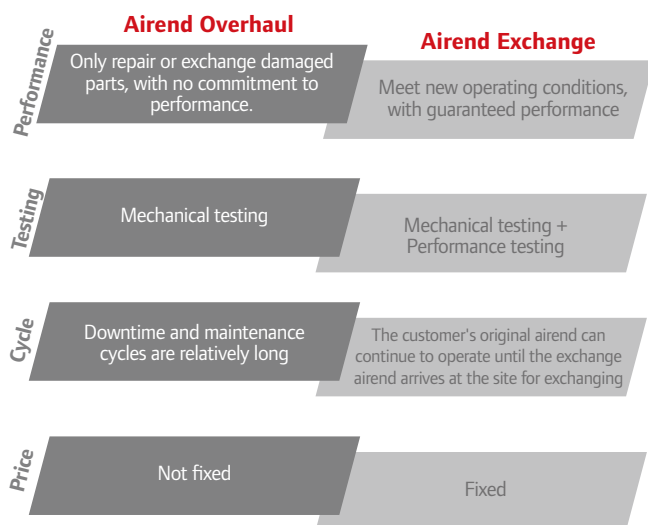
Airend Overhaul

Airend Exchange

Performance

Only repair or exchange damaged parts, with no commitment to performance.

Meet new operating conditions, with guaranteed performance

Testing

Mechanical testing

Mechanical testing + Performance testing

Cycle

Downtime and maintenance cycles are relatively long

The customer's original airend can continue to operate until the exchange airend arrives at the site for exchanging

Price

Not fixed

Fixed